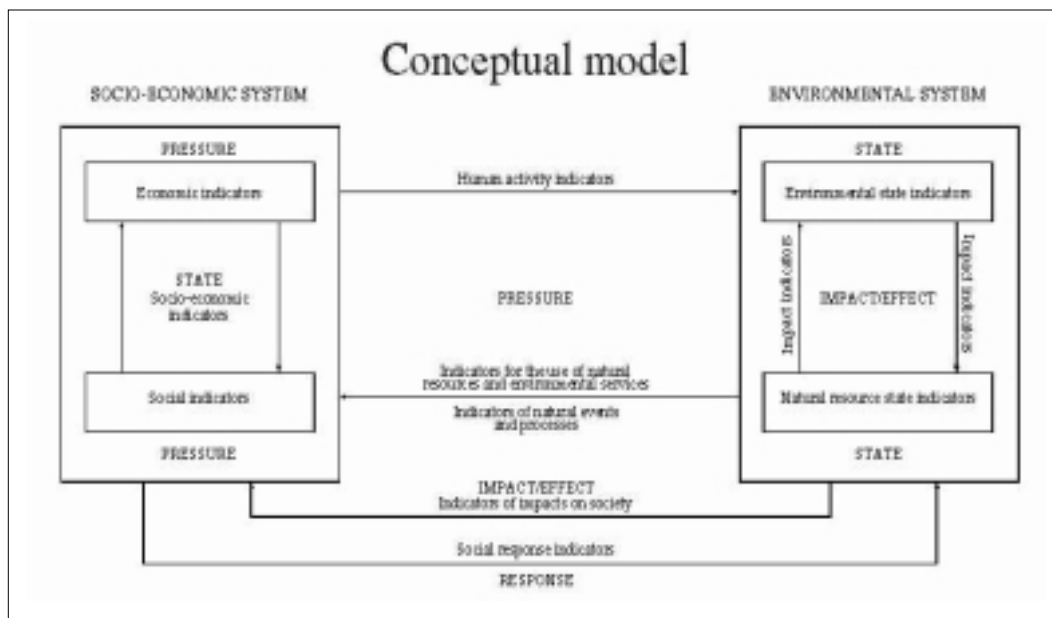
Conceptual model

SOCIO-ECONOMIC SYSTEM

ENVIRONMENTAL SYSTEM

PRESSURE

Economic indicators

STATE
Socio-economic indicators

Social indicators

PRESSURE

Human activity indicators

PRESSURE

Indicators for the use of natural resources and environmental services

Indicators of natural events and processes

STATE

Environmental state indicators

Impact indicators

IMPACT/EFFECT

Impact indicators

Natural resource state indicators

STATE

IMPACT/EFFECT
Indicators of impacts on society

Social response indicators

RESPONSE